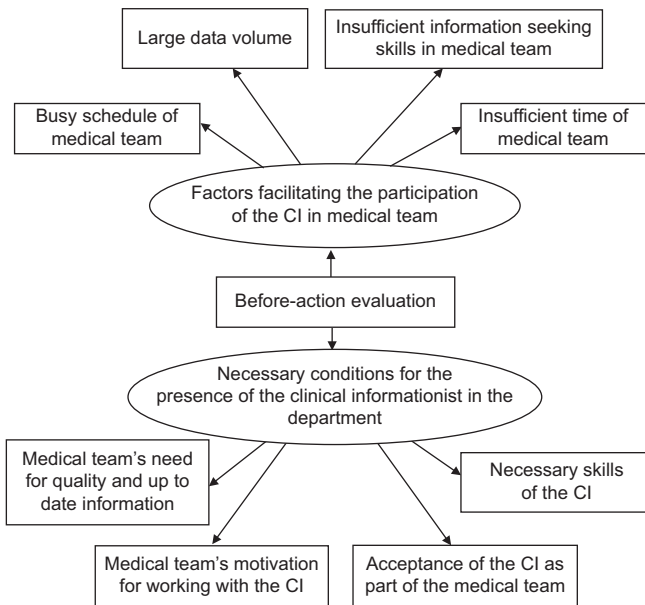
Large data volume

Insufficient information seeking skills in medical team

Busy schedule of medical team

Insufficient time of medical team

Factors facilitating the participation of the CI in medical team

Before-action evaluation

Necessary conditions for the presence of the clinical informationist in the department

Medical team's need for quality and up to date information

Necessary skills of the CI

Medical team's motivation for working with the CI

Acceptance of the CI as part of the medical team